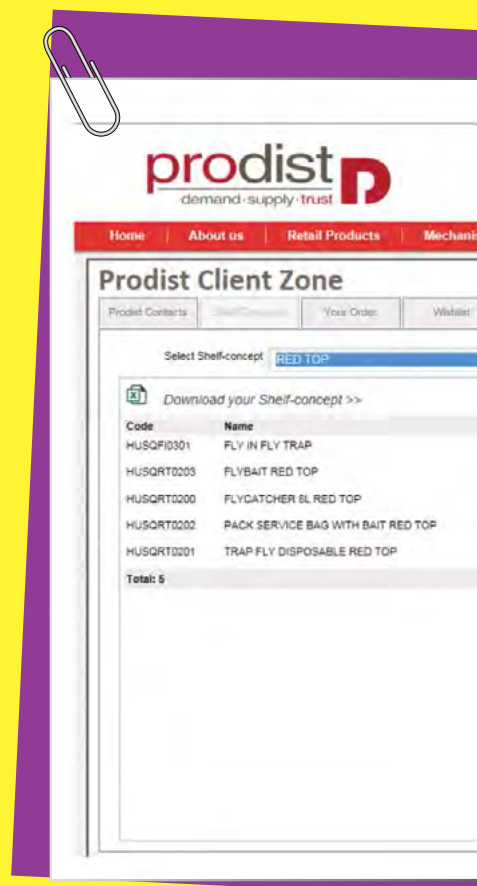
prodist
demand·supply·trust

Home | About us | Retail Products | Mechanis

Prodist Client Zone

Prodist Contacts | Shelf-concepts | Your Order | Wishlist

Select Shelf-concept RED TOP

Download your Shelf-concept >>

| Code | Name |
|---|---|
| HUSQFI0301 | FLY IN FLY TRAP |
| HUSQRT0203 | FLYBAIT RED TOP |
| HUSQRT0200 | FLYCATCHER 8L RED TOP |
| HUSQRT0202 | PACK SERVICE BAG WITH BAIT RED TOP |
| HUSQRT0201 | TRAP FLY DISPOSABLE RED TOP |
| Total: 5 | |